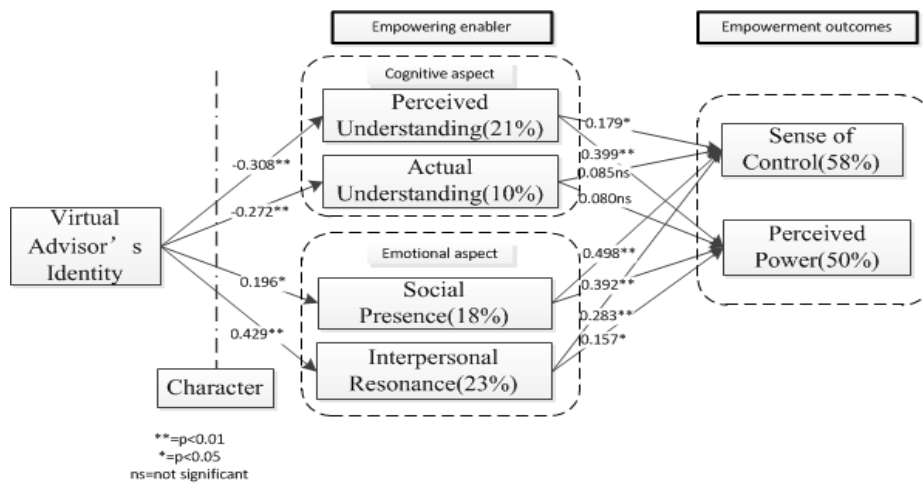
Empowering enabler

Empowerment outcomes

Cognitive aspect

Perceived Understanding(21%)

Actual Understanding(10%)

Virtual Advisor’s Identity

-0.308**

-0.272**

0.196*

0.429**

Emotional aspect

Social Presence(18%)

Interpersonal Resonance(23%)

Character

0.179*

0.399**

0.085ns

0.080ns

0.498**

0.392**

0.283**

0.157*

Sense of Control(58%)

Perceived Power(50%)

**=p<0.01
*=p<0.05
ns=not significant